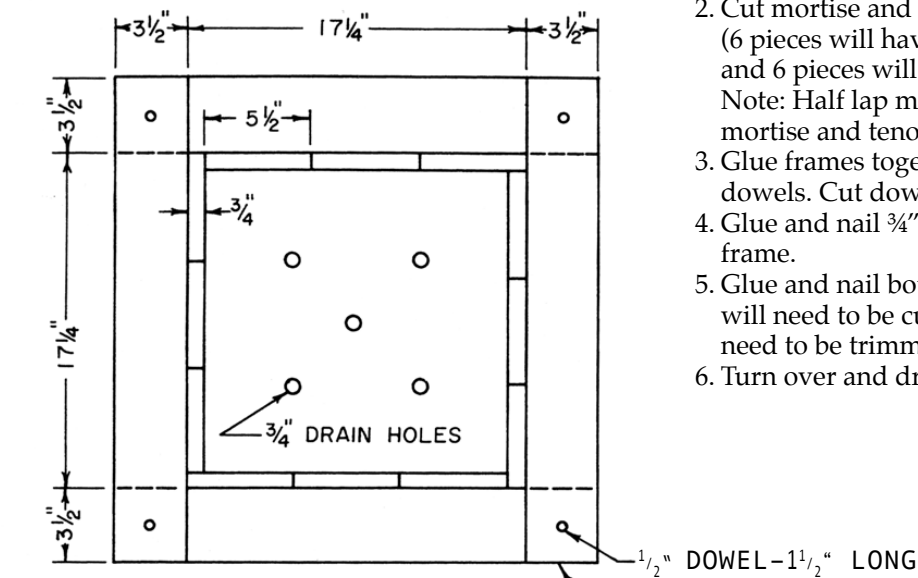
$3\frac{1}{2}$" $17\frac{1}{4}$" $3\frac{1}{2}$"

$3\frac{1}{2}$"

$5\frac{1}{2}$"

$\frac{3}{4}$"

$17\frac{1}{4}$

$\frac{3}{4}$" DRAIN HOLES

$3\frac{1}{2}$"

$\frac{1}{2}$" DOWEL–$1\frac{1}{2}$" LONG

2. Cut mortise and
(6 pieces will hav
and 6 pieces will
Note: Half lap m
mortise and teno

3. Glue frames toge
dowels. Cut dow

4. Glue and nail ¾"
frame.

5. Glue and nail bo
will need to be cu
need to be trimm

6. Turn over and dr